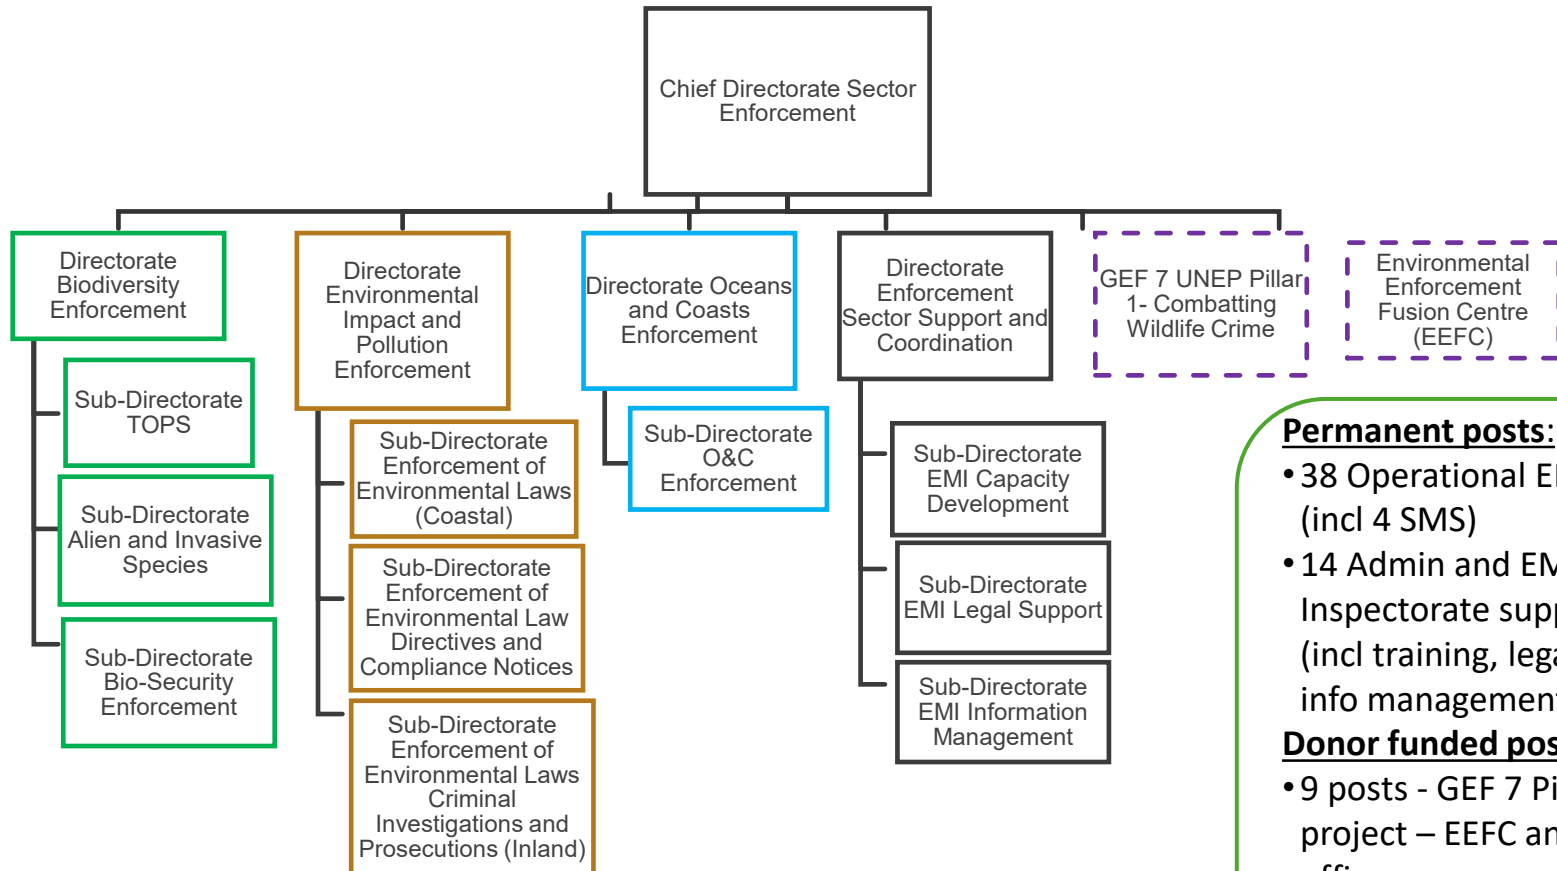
Chief Directorate Sector Enforcement

Directorate Biodiversity Enforcement

Sub-Directorate TOPS

Sub-Directorate Alien and Invasive Species

Sub-Directorate Bio-Security Enforcement

Directorate Environmental Impact and Pollution Enforcement

Sub-Directorate Enforcement of Environmental Laws (Coastal)

Sub-Directorate Enforcement of Environmental Law Directives and Compliance Notices

Sub-Directorate Enforcement of Environmental Laws Criminal Investigations and Prosecutions (Inland)

Directorate Oceans and Coasts Enforcement

Sub-Directorate O&C Enforcement

Directorate Enforcement Sector Support and Coordination

Sub-Directorate EMI Capacity Development

Sub-Directorate EMI Legal Support

Sub-Directorate EMI Information Management

GEF 7 UNEP Pillar 1- Combatting Wildlife Crime

Environmental Enforcement Fusion Centre (EEFC)

Permanent posts:
• 38 Operational E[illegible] (incl 4 SMS)
• 14 Admin and EM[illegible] Inspectorate sup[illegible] (incl training, leg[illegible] info managemen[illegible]
Donor funded pos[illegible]
• 9 posts - GEF 7 Pi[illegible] project – EEFC an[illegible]
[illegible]